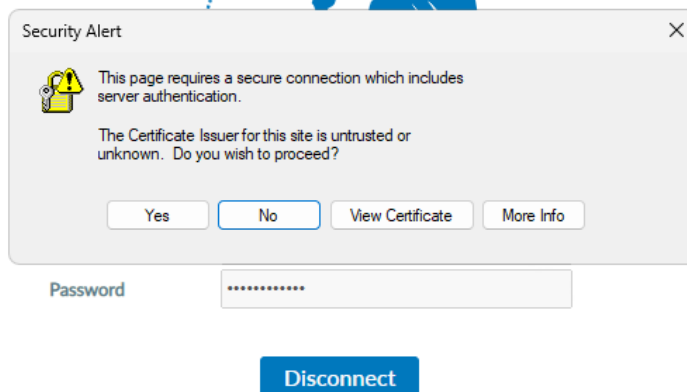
Security Alert

This page requires a secure connection which includes server authentication.

The Certificate Issuer for this site is untrusted or unknown. Do you wish to proceed?

Yes
No
View Certificate
More Info

Password
•••••••••••••

Disconnect